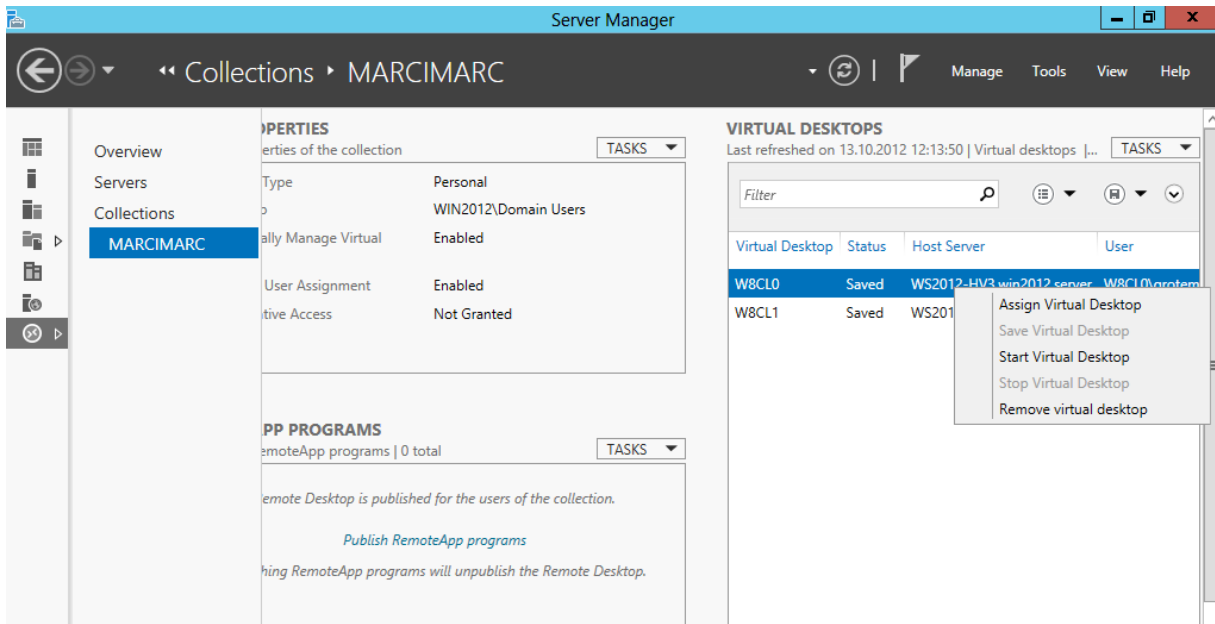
Server Manager

Collections ▸ MARCIMARC

Manage Tools View Help

Overview
Servers
Collections
MARCIMARC

PERTIES
erties of the collection
TASKS

Type | Personal
p | WIN2012\Domain Users
ally Manage Virtual | Enabled
User Assignment | Enabled
tive Access | Not Granted

PP PROGRAMS
emoteApp programs | 0 total
TASKS

emote Desktop is published for the users of the collection.

Publish RemoteApp programs

hing RemoteApp programs will unpublish the Remote Desktop.

VIRTUAL DESKTOPS
Last refreshed on 13.10.2012 12:13:50 | Virtual desktops |...
TASKS

Filter

| Virtual Desktop | Status | Host Server | User |
|---|---|---|---|
| W8CL0 | Saved | WS2012-HV3.win2012.server | W8CL0\grotem |
| W8CL1 | Saved | WS201 | |

Assign Virtual Desktop
Save Virtual Desktop
Start Virtual Desktop
Stop Virtual Desktop
Remove virtual desktop